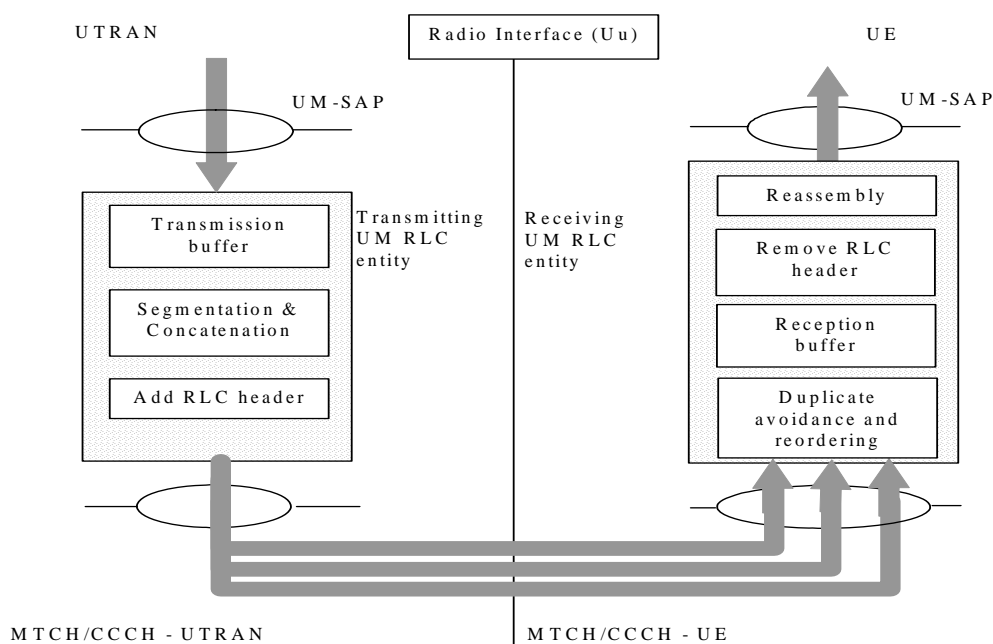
UTRAN

Radio Interface (Uu)

UE

UM-SAP

UM-SAP

Transmission buffer

Segmentation & Concatenation

Add RLC header

Transmitting UM RLC entity

Receiving UM RLC entity

Reassembly

Remove RLC header

Reception buffer

Duplicate avoidance and reordering

MTCH/CCCH - UTRAN

MTCH/CCCH - UE